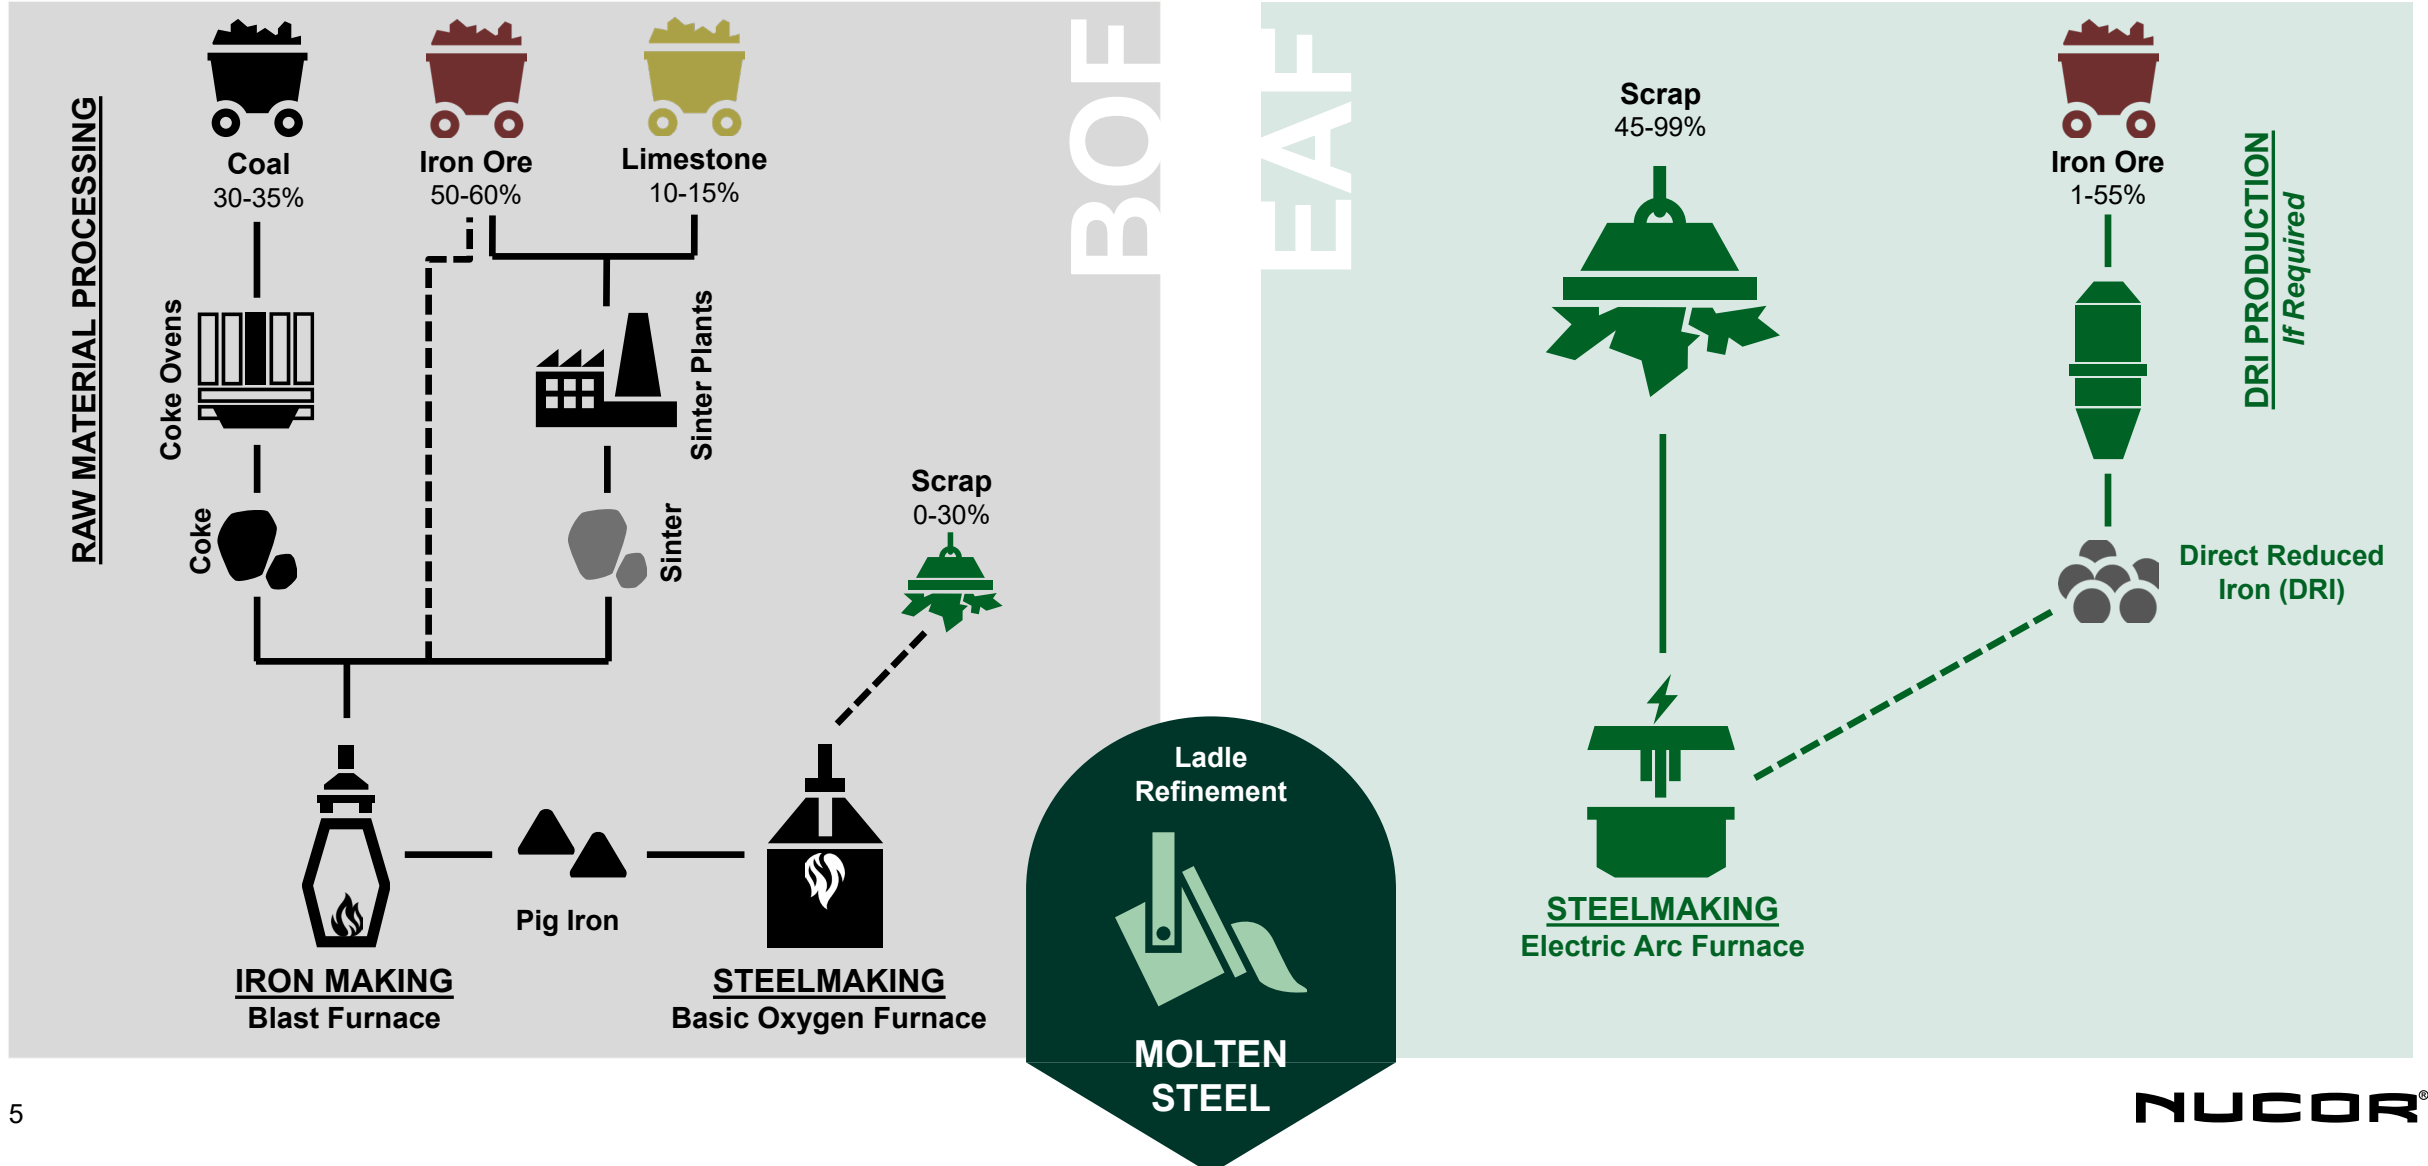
RAW MATERIAL PROCESSING

Coal
30-35%

Iron Ore
50-60%

Limestone
10-15%

BOF

Coke Ovens

Sinter Plants

Coke

Sinter

Scrap
0-30%

Pig Iron

IRON MAKING
Blast Furnace

STEELMAKING
Basic Oxygen Furnace

Ladle Refinement

MOLTEN STEEL

EAF

Scrap
45-99%

Iron Ore
1-55%

DRI PRODUCTION
If Required

Direct Reduced Iron (DRI)

STEELMAKING
Electric Arc Furnace

5

NUCOR®